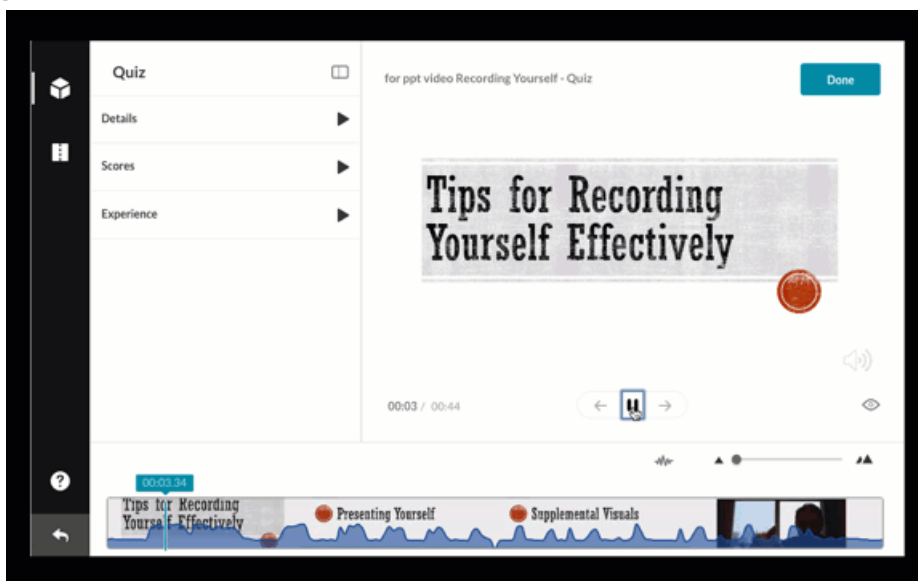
Quiz

Details

Scores

Experience

for ppt video Recording Yourself - Quiz

Done

Tips for Recording Yourself Effectively

00:03 / 00:44

?

00:03.34

Tips for Recording Yourself Effectively

Presenting Yourself

Supplemental Visuals